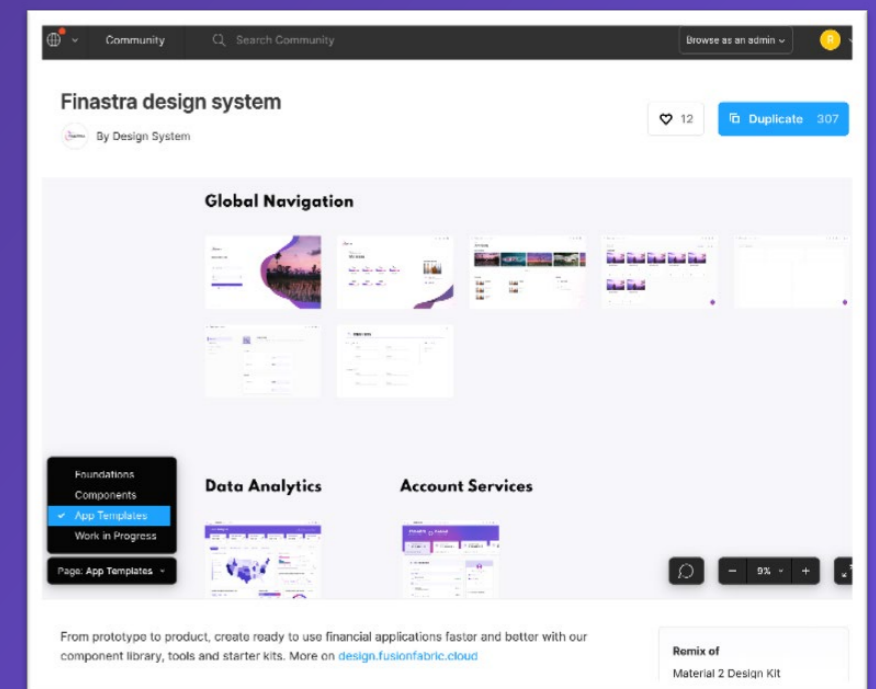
Community

Search Community

Browse as an admin

R

Finastra design system

By Design System

12

Duplicate 307

Global Navigation

Foundations

Components

App Templates

Work in Progress

Page: App Templates

Data Analytics

Account Services

9%

From prototype to product, create ready to use financial applications faster and better with our component library, tools and starter kits. More on design.fusionfabric.cloud

Remix of

Material 2 Design Kit